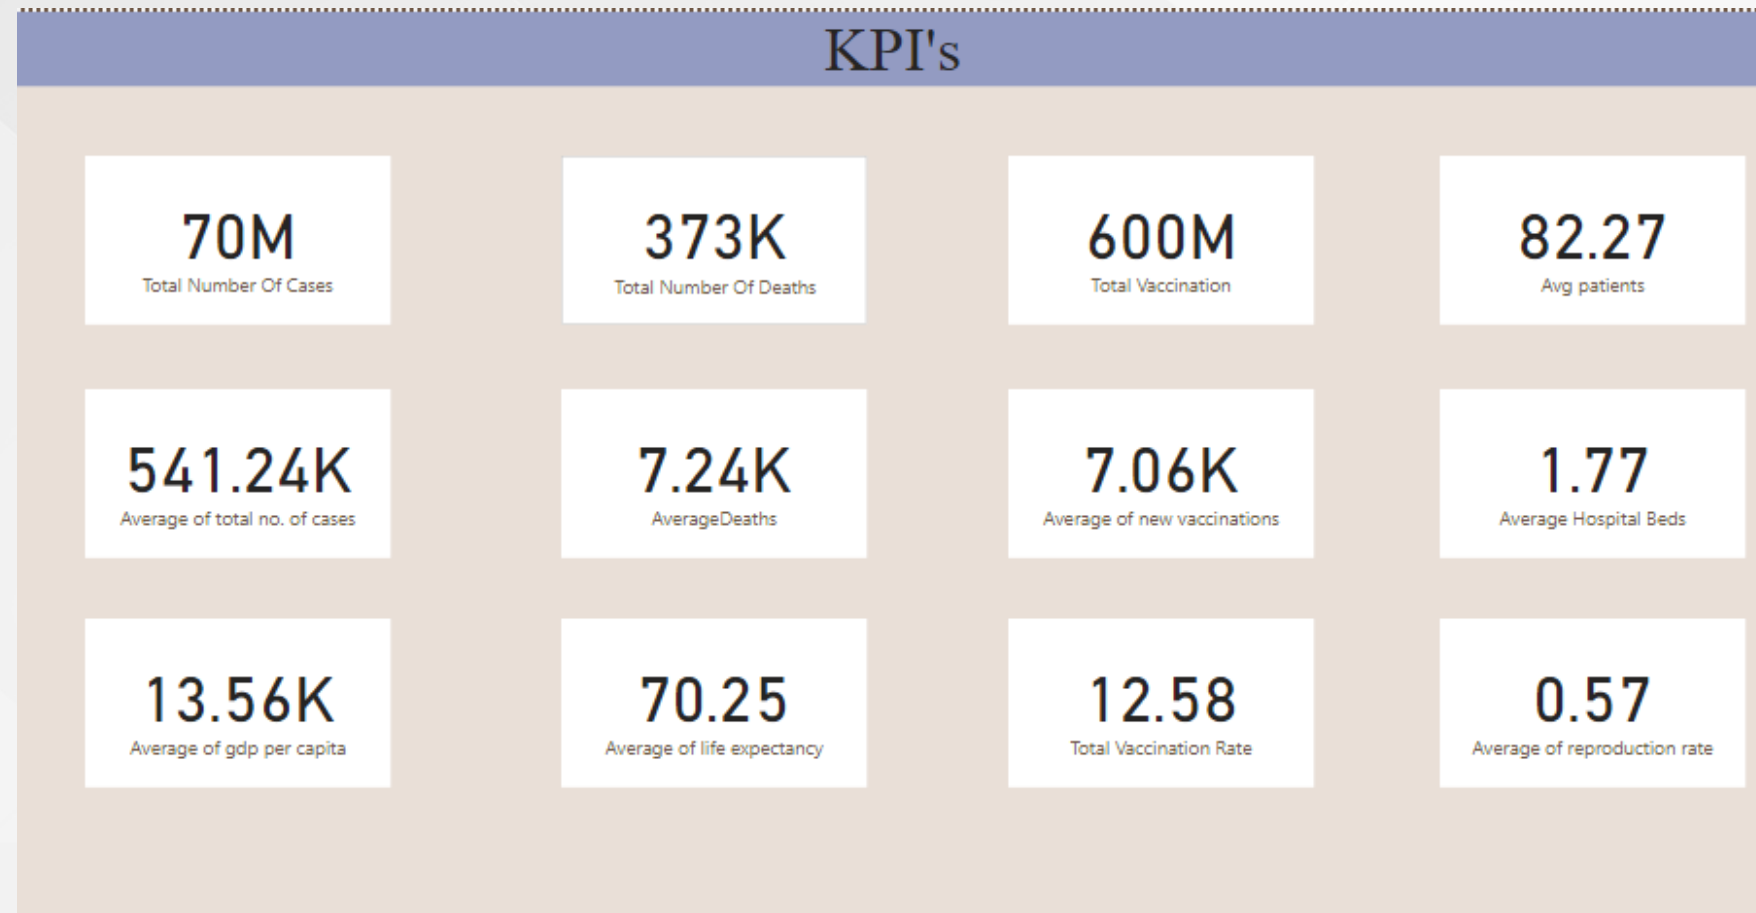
KPI's

70M
Total Number Of Cases

373K
Total Number Of Deaths

600M
Total Vaccination

82.27
Avg patients

541.24K
Average of total no. of cases

7.24K
AverageDeaths

7.06K
Average of new vaccinations

1.77
Average Hospital Beds

13.56K
Average of gdp per capita

70.25
Average of life expectancy

12.58
Total Vaccination Rate

0.57
Average of reproduction rate